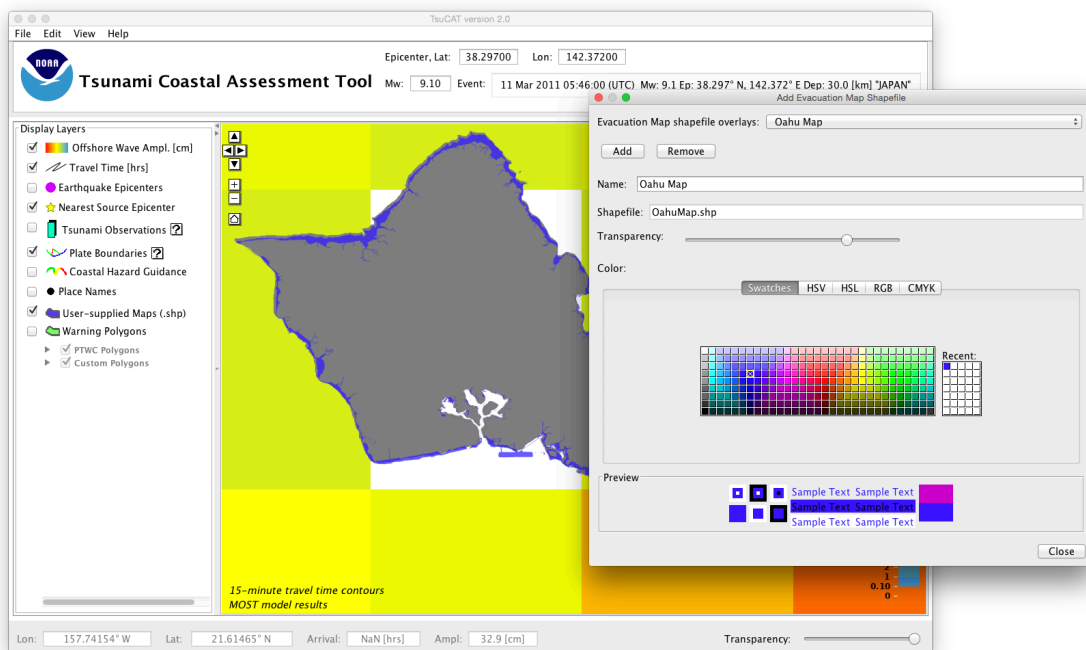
TsuCAT version 2.0

File Edit View Help

NOAA

Tsunami Coastal Assessment Tool

Epicenter, Lat: 38.29700 Lon: 142.37200

Mw: 9.10 Event: 11 Mar 2011 05:46:00 (UTC) Mw: 9.1 Ep: 38.297° N, 142.372° E Dep: 30.0 [km] "JAPAN"

Display Layers

Offshore Wave Ampl. [cm]

Travel Time [hrs]

Earthquake Epicenters

Nearest Source Epicenter

Tsunami Observations ?

Plate Boundaries ?

Coastal Hazard Guidance

Place Names

User-supplied Maps (.shp)

Warning Polygons

PTWC Polygons

Custom Polygons

15-minute travel time contours
MOST model results

2
1
0.10
0

Add Evacuation Map Shapefile

Evacuation Map shapefile overlays: Oahu Map

Add Remove

Name: Oahu Map

Shapefile: OahuMap.shp

Transparency:

Color:

Swatches HSV HSL RGB CMYK

Recent:

Preview

Sample Text Sample Text
Sample Text Sample Text
Sample Text Sample Text

Close

Lon: 157.74154° W Lat: 21.61465° N Arrival: NaN [hrs] Ampl: 32.9 [cm] Transparency: